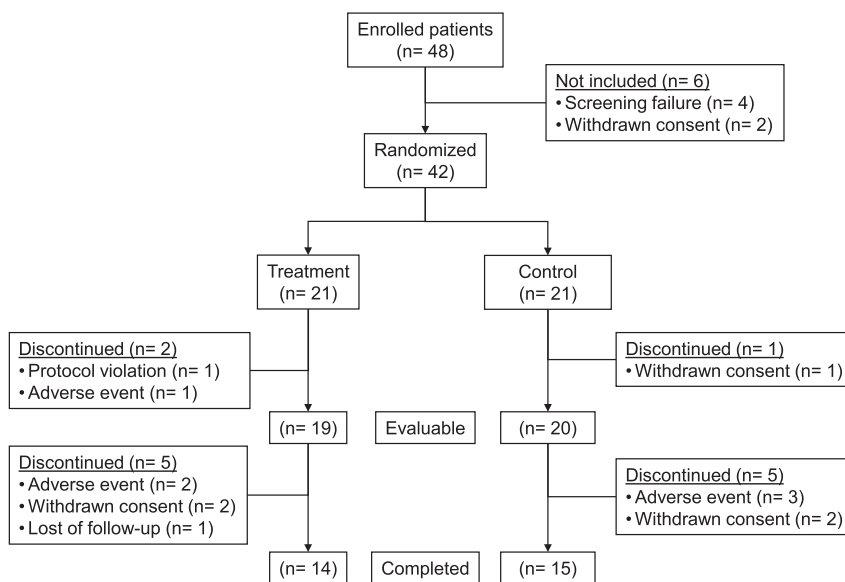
Enrolled patients
(n= 48)

Not included (n= 6)
• Screening failure (n= 4)
• Withdrawn consent (n= 2)

Randomized
(n= 42)

Treatment
(n= 21)

Control
(n= 21)

Discontinued (n= 2)
• Protocol violation (n= 1)
• Adverse event (n= 1)

Discontinued (n= 1)
• Withdrawn consent (n= 1)

(n= 19)

Evaluable

(n= 20)

Discontinued (n= 5)
• Adverse event (n= 2)
• Withdrawn consent (n= 2)
• Lost of follow-up (n= 1)

Discontinued (n= 5)
• Adverse event (n= 3)
• Withdrawn consent (n= 2)

(n= 14)

Completed

(n= 15)